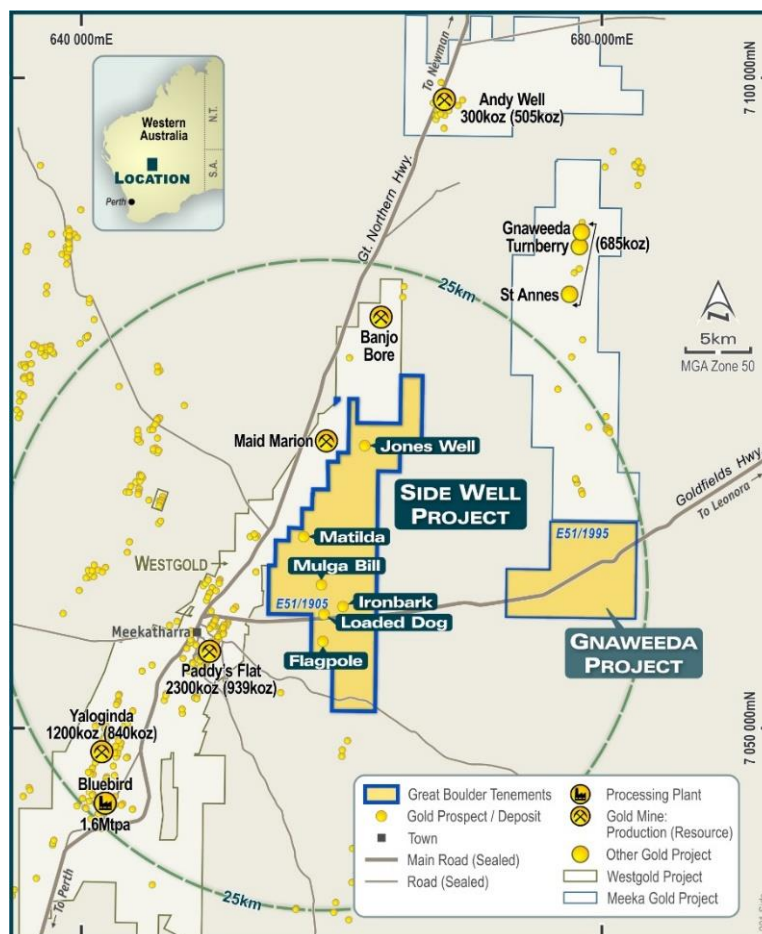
640 000mE

680 000mE

7 100 000mN

Western Australia

N.T.

S.A.

LOCATION

Perth

To Newman

Andy Well
300koz (505koz)

Gt. Northern Hwy.

Gnaweeda
Turnberry
(685koz)

St Annes

25km

5km
MGA Zone 50

Banjo Bore

Maid Marion

Jones Well

SIDE WELL PROJECT

Goldfields Hwy
To Leonora

E51/1995

Matilda

WESTGOLD

Mulga Bill

E51/1905

Ironbark

Loaded Dog

Meekatharra

GNAWEEDA PROJECT

Flagpole

Paddy's Flat
2300koz (939koz)

7 050 000mN

Yaloginda
1200koz (840koz)

Bluebird
1.6Mtpa

To Perth

25km

Great Boulder Tenements
Gold Prospect / Deposit
Town
Main Road (Sealed)
Road (Sealed)
Processing Plant
Gold Mine: Production (Resource)
Other Gold Project
Westgold Project
Meeka Gold Project